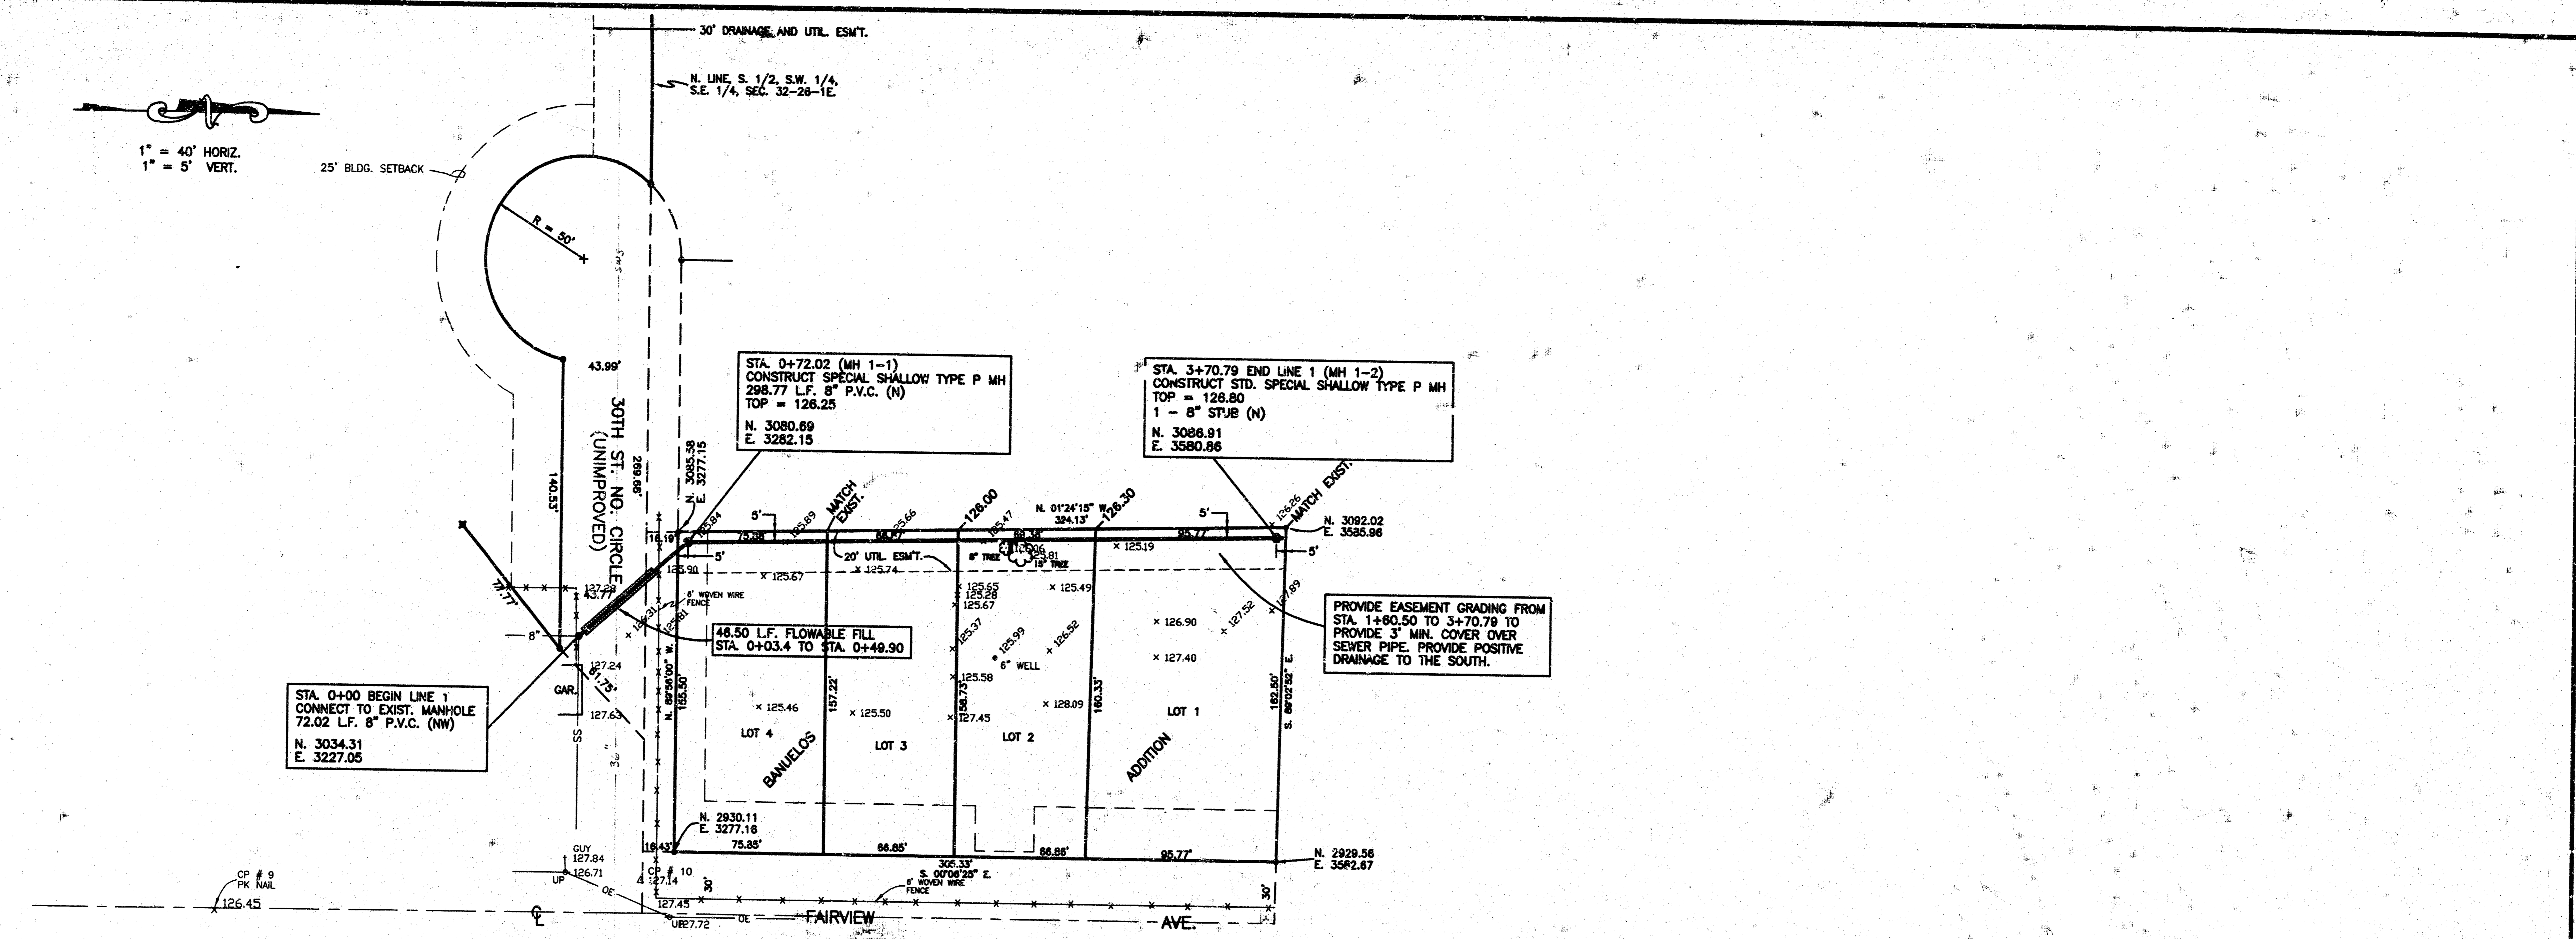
30' DRAINAGE AND UTIL. ESM'T.

N. LINE, S. 1/2, S.W. 1/4, S.E. 1/4, SEC. 32-26-1E.

1" = 40' HORIZ.
1" = 5' VERT.

25' BLDG. SETBACK

R = 50'

43.99'

30TH ST. NO. CIRCLE (UNIMPROVED)

269.68'

140.53'

N. 3085.38
E. 3277.15

STA. 0+72.02 (MH 1-1)
CONSTRUCT SPECIAL SHALLOW TYPE P MH
298.77 L.F. 8" P.V.C. (N)
TOP = 126.25

N. 3080.69
E. 3282.15

STA. 3+70.79 END LINE 1 (MH 1-2)
CONSTRUCT STD. SPECIAL SHALLOW TYPE P MH
TOP = 126.80
1 - 8" STUB (N)

N. 3086.91
E. 3580.86

MATCH EXIST.

MATCH EXIST.

126.00

126.30

N. 01°24'15" W.
324.13'

5'

5'

5'

5'

16.19'

75.88'

68.77'

68.38'

95.77'

125.84

125.89

125.66

125.47

126.26

N. 3092.02
E. 3585.96

20' UTIL. ESM'T.

8" TREE

18" TREE

125.86

125.81

125.19

125.90

125.67

125.74

125.65

125.28

125.67

125.49

127.89

127.52

PROVIDE EASEMENT GRADING FROM STA. 1+60.50 TO 3+70.79 TO PROVIDE 3' MIN. COVER OVER SEWER PIPE. PROVIDE POSITIVE DRAINAGE TO THE SOUTH.

77.77'

127.29

43.77'

6' WOVEN WIRE FENCE

126.31

125.61

8"

46.50 L.F. FLOWABLE FILL
STA. 0+03.4 TO STA. 0+49.90

125.37

125.99

126.52

126.90

127.40

6" WELL

127.24

GAR.

51.75'

127.63

STA. 0+00 BEGIN LINE 1
CONNECT TO EXIST. MANHOLE
72.02 L.F. 8" P.V.C. (NW)

N. 3034.31
E. 3227.05

SS

N. 89°56'00" W.

155.50'

157.22'

158.73'

160.33'

162.50'

S. 89°02'32" E.

125.58

127.45

125.46

125.50

128.09

LOT 4

LOT 3

LOT 2

LOT 1

BANUELOS

ADDITION

N. 2930.11
E. 3277.16

16.43'

75.85'

66.85'

66.86'

95.77'

306.33'
S. 00°06'23" E.

N. 2929.56
E. 3582.67

GUY
127.84

126.71

UP

CP # 9
PK NAIL

126.45

CP # 10
127.14

30'

30'

6' WOVEN WIRE FENCE

OE

127.45

UP 127.72

OE

FAIRVIEW

AVE.

℄